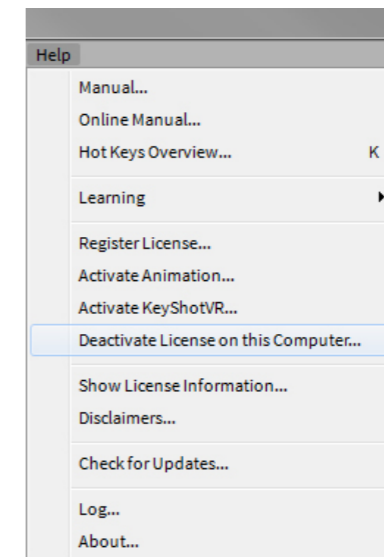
Help

Manual...
Online Manual...
Hot Keys Overview... K

Learning

Register License...
Activate Animation...
Activate KeyShotVR...
Deactivate License on this Computer...

Show License Information...
Disclaimers...

Check for Updates...

Log...
About...